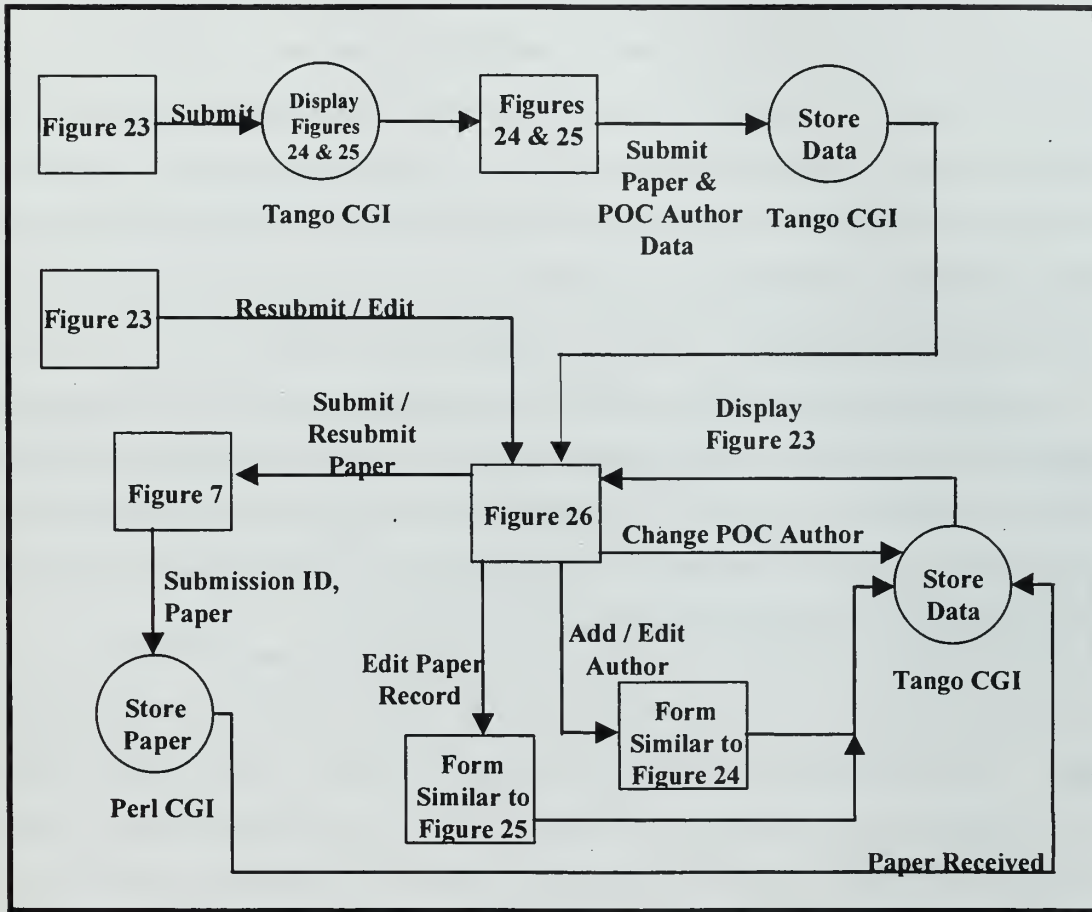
Figure 23

Submit

Display Figures 24 & 25

Tango CGI

Figures 24 & 25

Submit Paper & POC Author Data

Store Data

Tango CGI

Figure 23

Resubmit / Edit

Submit / Resubmit Paper

Display Figure 23

Figure 7

Figure 26

Change POC Author

Store Data

Tango CGI

Submission ID, Paper

Add / Edit Author

Edit Paper Record

Store Paper

Form Similar to Figure 24

Form Similar to Figure 25

Perl CGI

Paper Received